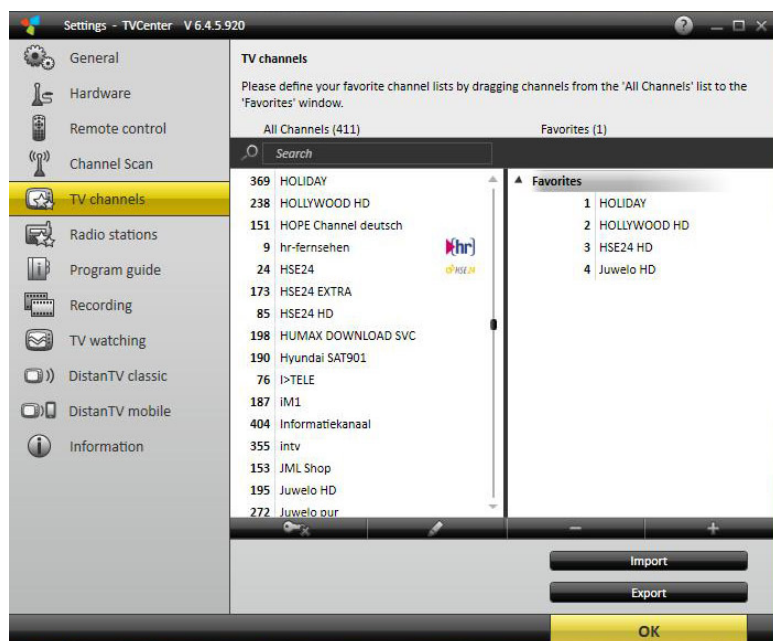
Settings - TVCenter V 6.4.5.920

General
Hardware
Remote control
Channel Scan
TV channels
Radio stations
Program guide
Recording
TV watching
DistanTV classic
DistanTV mobile
Information

TV channels

Please define your favorite channel lists by dragging channels from the 'All Channels' list to the 'Favorites' window.

All Channels (411)

Favorites (1)

Search

| | |
|---|---|
| 369 | HOLIDAY |
| 238 | HOLLYWOOD HD |
| 151 | HOPE Channel deutsch |
| 9 | hr-fernsehen |
| 24 | HSE24 |
| 173 | HSE24 EXTRA |
| 85 | HSE24 HD |
| 198 | HUMAX DOWNLOAD SVC |
| 190 | Hyundai SAT901 |
| 76 | I>TELE |
| 187 | iM1 |
| 404 | Informatiekanaal |
| 355 | intv |
| 153 | JML Shop |
| 195 | Juwelo HD |
| 272 | Juwelo pur |

hr

HSE24

Favorites

| | |
|---|---|
| 1 | HOLIDAY |
| 2 | HOLLYWOOD HD |
| 3 | HSE24 HD |
| 4 | Juwelo HD |

Import

Export

OK